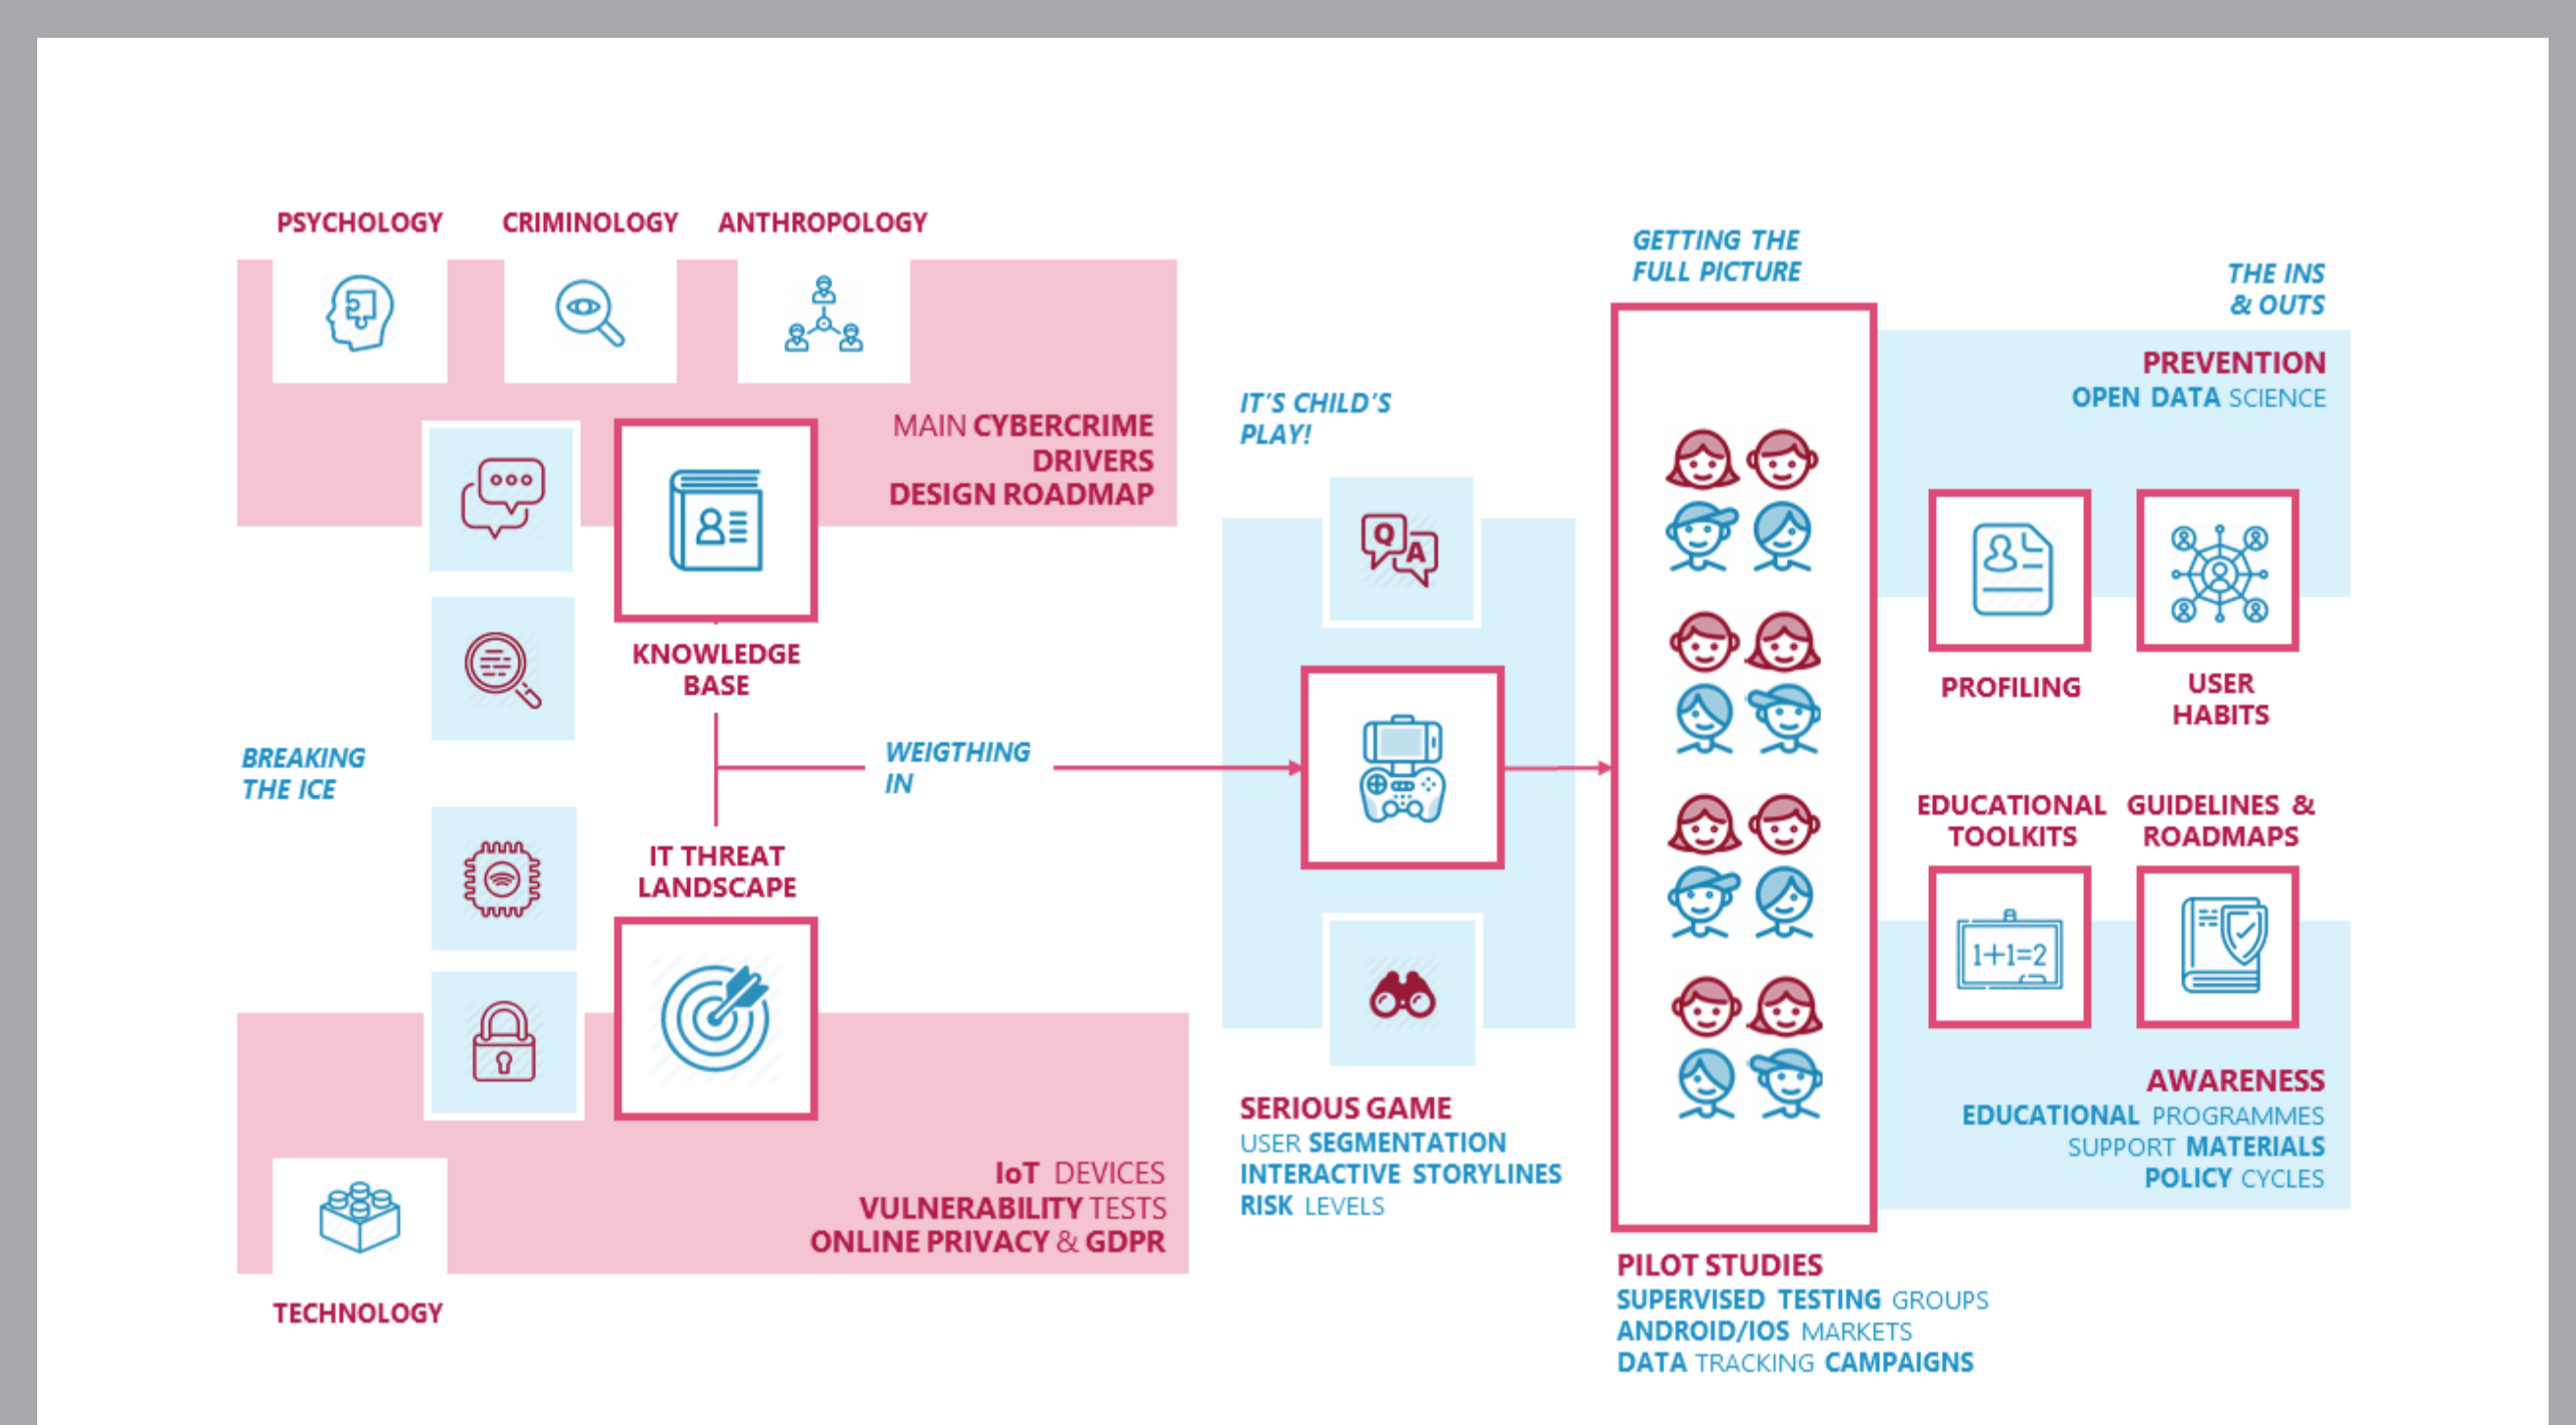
PSYCHOLOGY CRIMINOLOGY ANTHROPOLOGY

MAIN CYBERCRIME DRIVERS DESIGN ROADMAP

KNOWLEDGE BASE

BREAKING THE ICE

WEIGTHING IN

IT THREAT LANDSCAPE

IoT DEVICES
VULNERABILITY TESTS
ONLINE PRIVACY & GDPR

TECHNOLOGY

IT'S CHILD'S PLAY!

SERIOUS GAME
USER SEGMENTATION
INTERACTIVE STORYLINES
RISK LEVELS

GETTING THE FULL PICTURE

PILOT STUDIES
SUPERVISED TESTING GROUPS
ANDROID/IOS MARKETS
DATA TRACKING CAMPAIGNS

THE INS & OUTS

PREVENTION
OPEN DATA SCIENCE

PROFILING

USER HABITS

EDUCATIONAL TOOLKITS

GUIDELINES & ROADMAPS

1+1=2

AWARENESS
EDUCATIONAL PROGRAMMES
SUPPORT MATERIALS
POLICY CYCLES